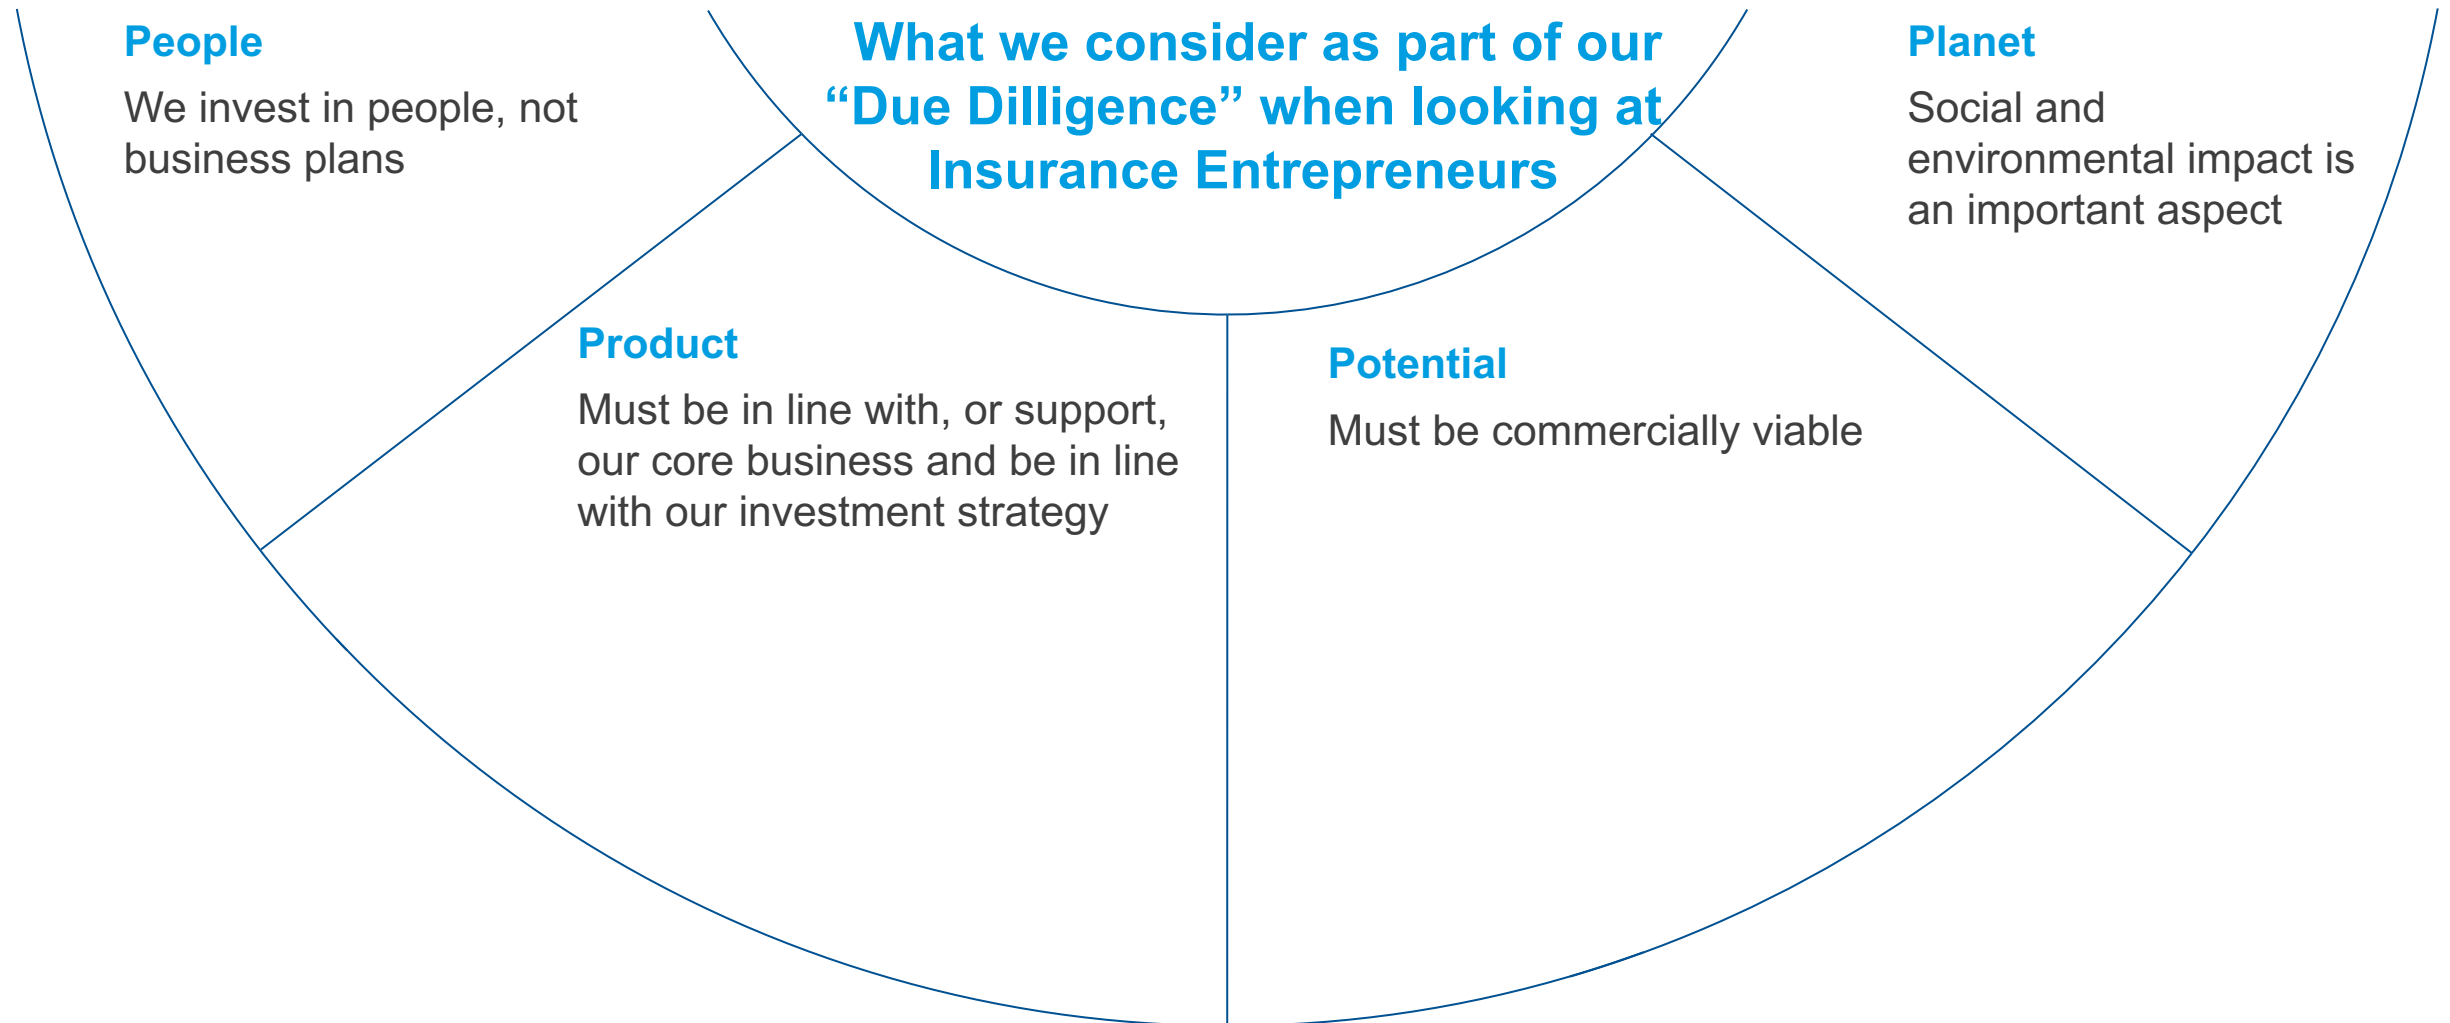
What we consider as part of our "Due Dilligence" when looking at Insurance Entrepreneurs

People

We invest in people, not business plans

Product

Must be in line with, or support, our core business and be in line with our investment strategy

Potential

Must be commercially viable

Planet

Social and environmental impact is an important aspect